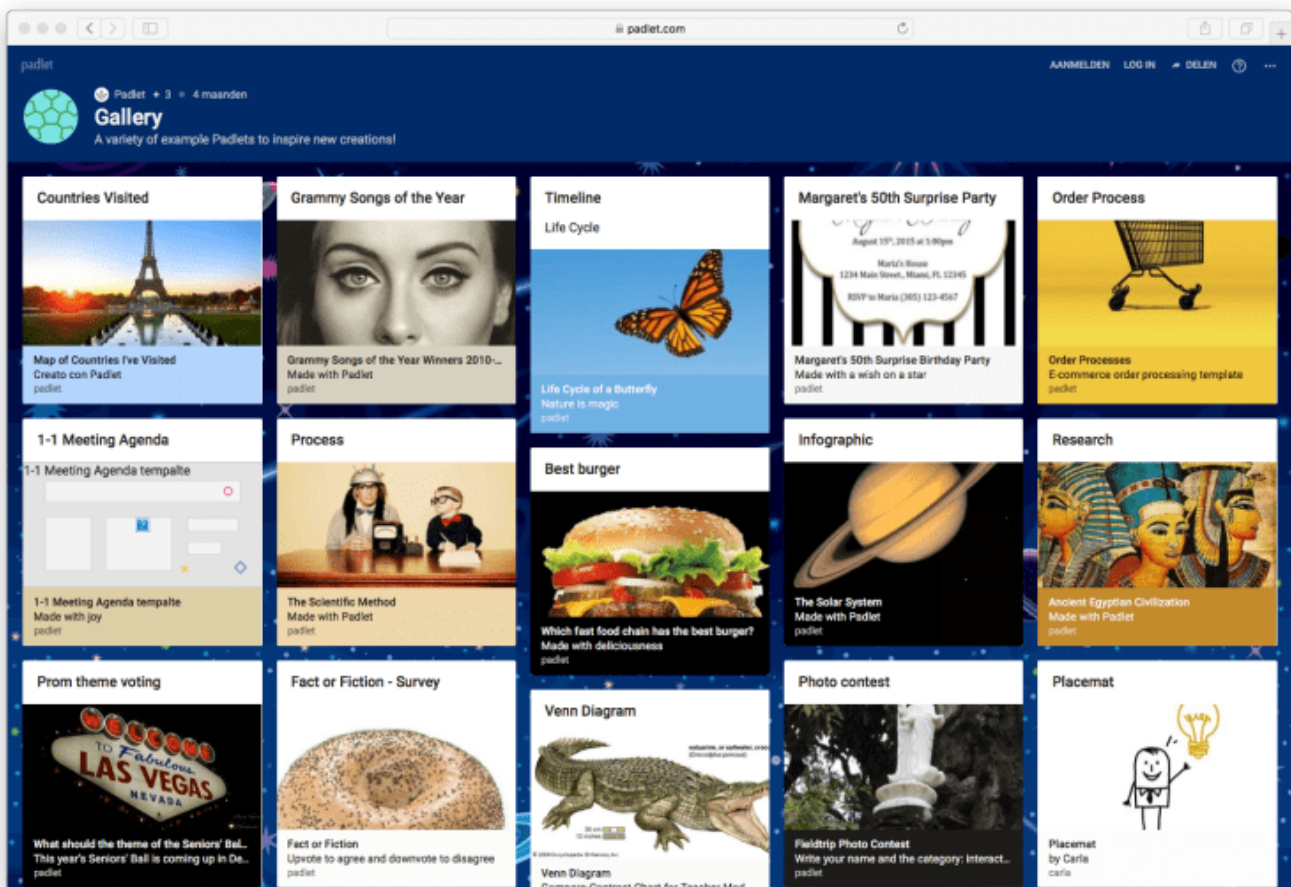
padlet.com

padlet

AANMELDEN LOG IN DELEN ?

Padlet + 3 • 4 maanden
Gallery
A variety of example Padlets to inspire new creations!

Countries Visited
Map of Countries I've Visited
Creato con Padlet
padlet

Grammy Songs of the Year
Grammy Songs of the Year Winners 2010-...
Made with Padlet
padlet

Timeline
Life Cycle
Life Cycle of a Butterfly
Nature is magic
padlet

Margaret's 50th Surprise Party
August 15th, 2015 at 5:00pm
Maria's House
1234 Main Street, Miami, FL 12345
RSVP to Maria (305) 123-4567
Margaret's 50th Surprise Birthday Party
Made with a wish on a star
padlet

Order Process
Order Processes
E-commerce order processing template
padlet

1-1 Meeting Agenda
1-1 Meeting Agenda tempalte
1-1 Meeting Agenda tempalte
Made with joy
padlet

Process
The Scientific Method
Made with Padlet
padlet

Best burger
Which fast food chain has the best burger?
Made with deliciousness
padlet

Infographic
The Solar System
Made with Padlet
padlet

Research
Ancient Egyptian Civilization
Made with Padlet
padlet

Prom theme voting
WELCOME TO Fabulous LAS VEGAS NEVADA
What should the theme of the Seniors' Ball...
This year's Seniors' Ball is coming up in De...
padlet

Fact or Fiction - Survey
Fact or Fiction
Upvote to agree and downvote to disagree
padlet

Venn Diagram
Venn Diagram
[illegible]

Photo contest
Fieldtrip Photo Contest
Write your name and the category: interact...
padlet

Placemat
Placemat
by Carla
carla